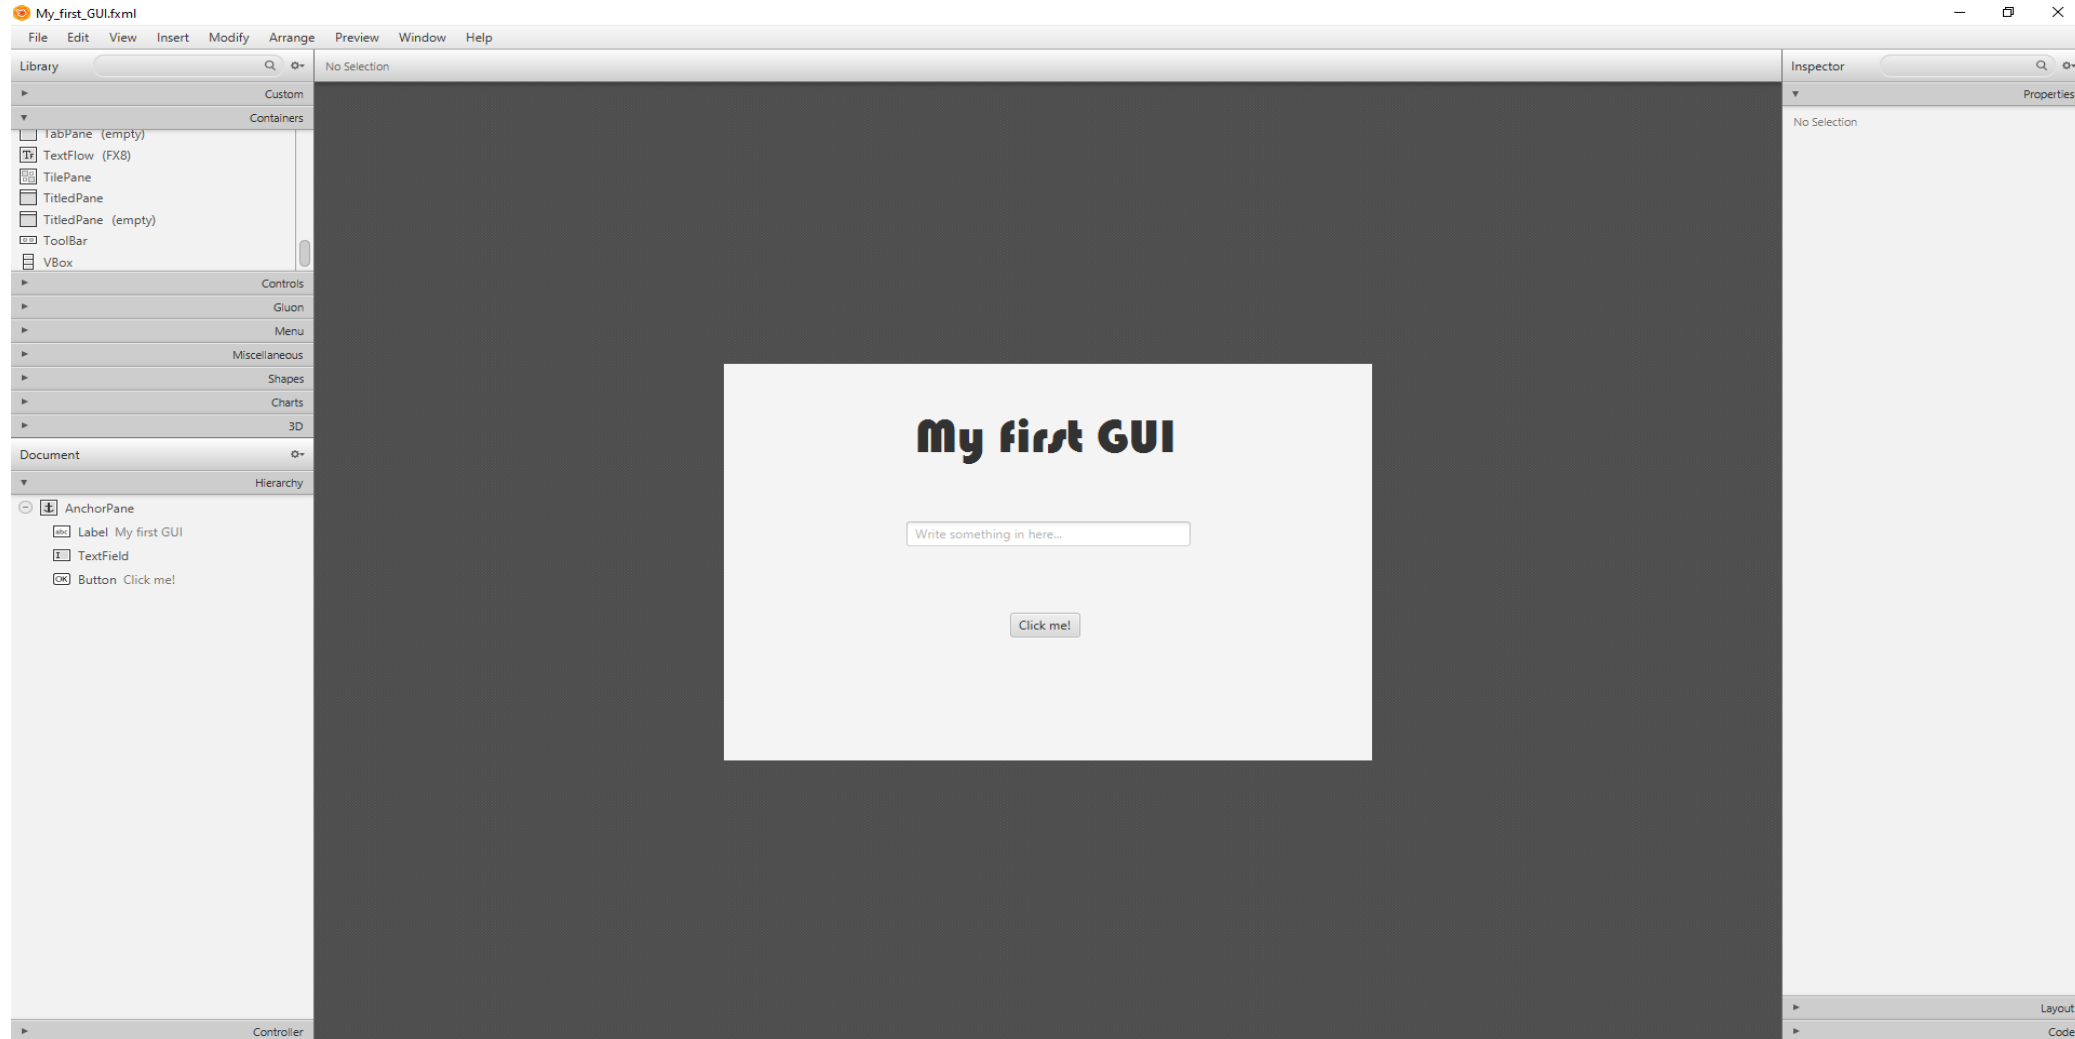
My_first_GUI.fxml

File Edit View Insert Modify Arrange Preview Window Help

Library

Custom

Containers

TabPane (empty)
TextFlow (FX8)
TilePane
TitledPane
TitledPane (empty)
ToolBar
VBox

Controls
Gluon
Menu
Miscellaneous
Shapes
Charts
3D

Document

Hierarchy

AnchorPane
Label My first GUI
TextField
Button Click me!

Controller

No Selection

My first GUI

Write something in here...

Click me!

Inspector

Properties

No Selection

Layout

Code